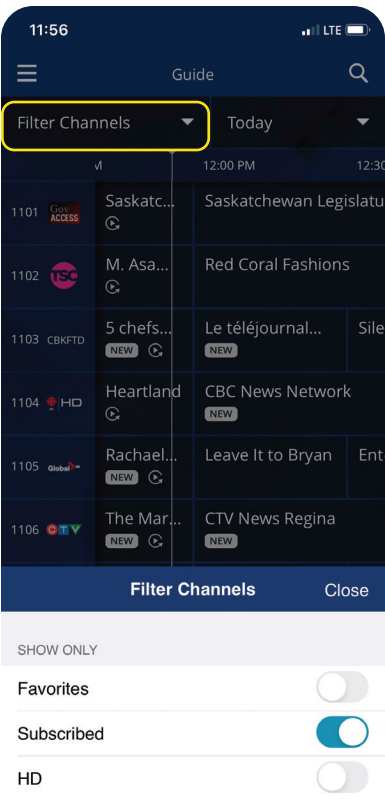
11:56
LTE

Guide

Filter Channels
Today

M
12:00 PM
12:30

1101 Gov ACCESS
Saskatc...
Saskatchewan Legislatu

1102 tsc
M. Asa...
Red Coral Fashions

1103 CBKFTD
5 chefs...
NEW
Le téléjournal...
NEW
Sile

1104 HD
Heartland
CBC News Network
NEW

1105 Global
Rachael...
NEW
Leave It to Bryan
Ent

1106 CTV
The Mar...
NEW
CTV News Regina
NEW

Filter Channels
Close

SHOW ONLY
Favorites
Subscribed
HD